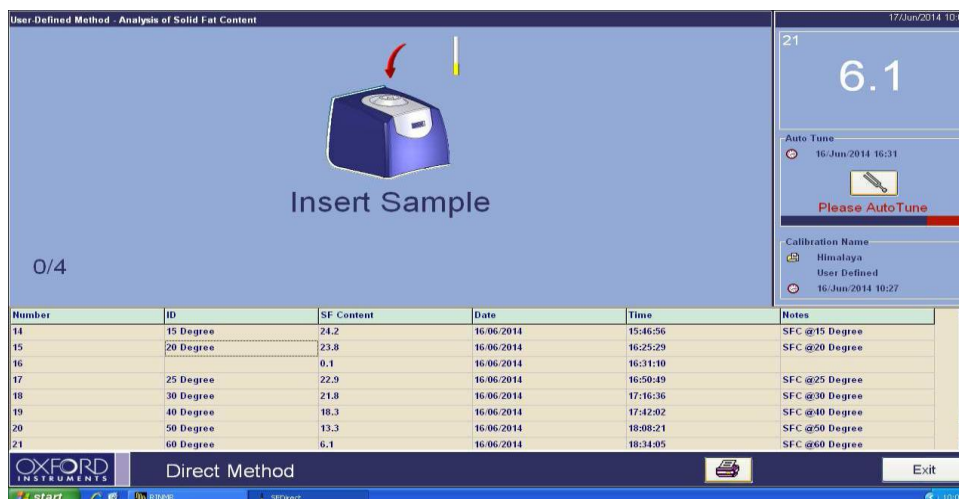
User-Defined Method - Analysis of Solid Fat Content

17/Jun/2014 10:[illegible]

21

6.1

Auto Tune
16/Jun/2014 16:31

Please AutoTune

Calibration Name
Himalaya
User Defined
16/Jun/2014 10:27

Insert Sample

0/4

| Number | ID | SF Content | Date | Time | Notes |
|---|---|---|---|---|---|
| 14 | 15 Degree | 24.2 | 16/06/2014 | 15:46:56 | SFC @15 Degree |
| 15 | 20 Degree | 23.8 | 16/06/2014 | 16:25:29 | SFC @20 Degree |
| 16 | | 0.1 | 16/06/2014 | 16:31:10 | |
| 17 | 25 Degree | 22.9 | 16/06/2014 | 16:50:49 | SFC @25 Degree |
| 18 | 30 Degree | 21.8 | 16/06/2014 | 17:16:36 | SFC @30 Degree |
| 19 | 40 Degree | 18.3 | 16/06/2014 | 17:42:02 | SFC @40 Degree |
| 20 | 50 Degree | 13.3 | 16/06/2014 | 18:08:21 | SFC @50 Degree |
| 21 | 60 Degree | 6.1 | 16/06/2014 | 18:34:05 | SFC @60 Degree |

OXFORD INSTRUMENTS

Direct Method

Exit

start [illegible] SFDirect